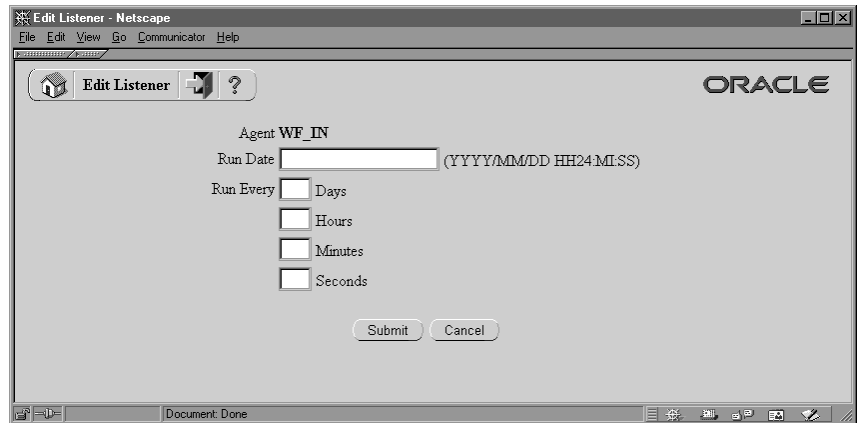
Edit Listener - Netscape

File Edit View Go Communicator Help

Edit Listener ?

ORACLE

Agent WF_IN

Run Date (YYYY/MM/DD HH24:MI:SS)

Run Every Days

Hours

Minutes

Seconds

Submit Cancel

Document: Done